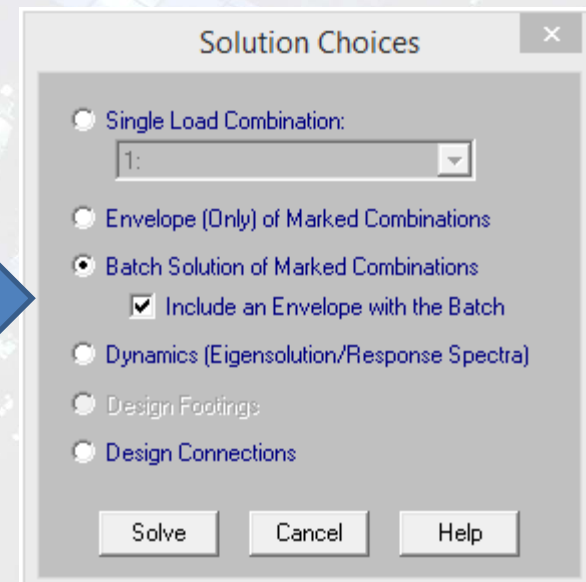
Solution Choices

×

Single Load Combination:

1:

Envelope (Only) of Marked Combinations

Batch Solution of Marked Combinations

Include an Envelope with the Batch

Dynamics (Eigensolution/Response Spectra)

Design Footings

Design Connections

Solve

Cancel

Help